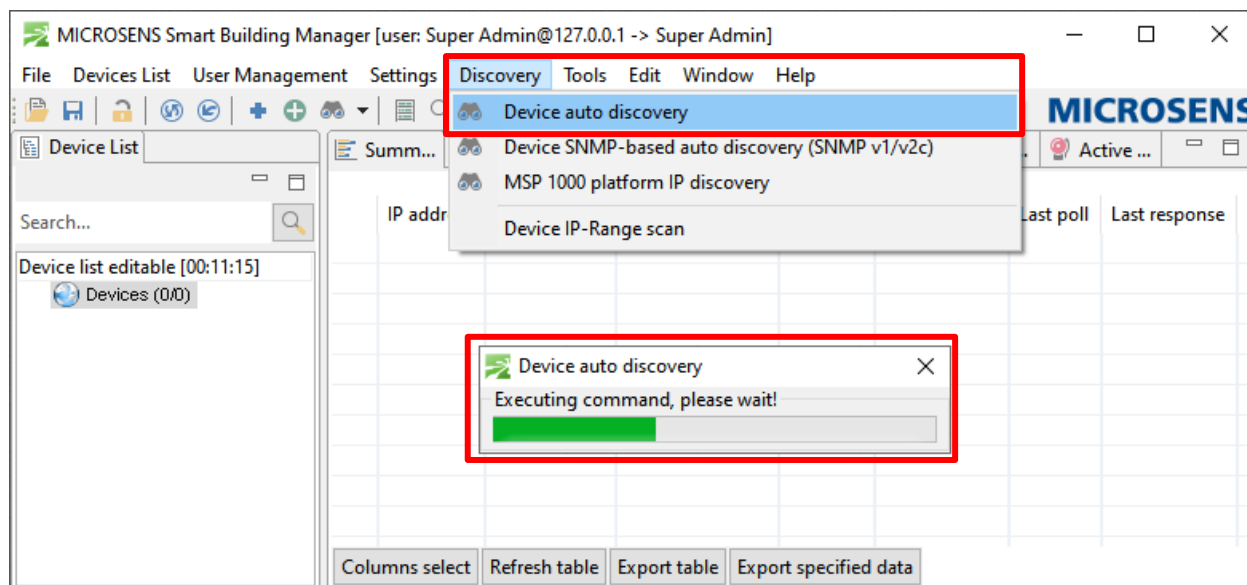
MICROSENS Smart Building Manager [user: Super Admin@127.0.0.1 -> Super Admin]

File Devices List User Management Settings Discovery Tools Edit Window Help

Device auto discovery
Device SNMP-based auto discovery (SNMP v1/v2c)
MSP 1000 platform IP discovery
Device IP-Range scan

MICROSENS

Device List

Search...

Device list editable [00:11:15]
Devices (0/0)

Summ...

Active ...

IP addr

Last poll Last response

Device auto discovery
Executing command, please wait!

Columns select Refresh table Export table Export specified data